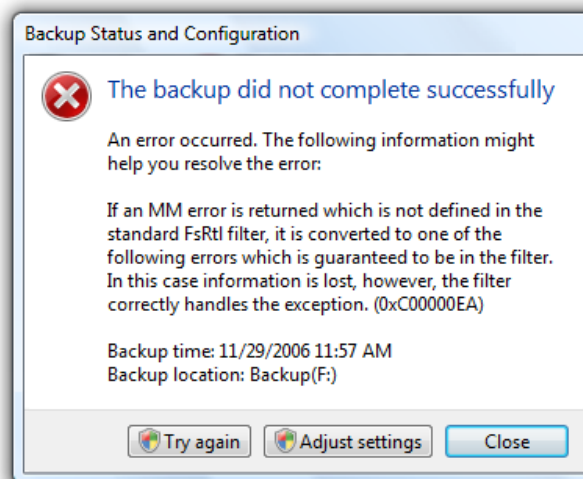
Backup Status and Configuration

The backup did not complete successfully

An error occurred. The following information might help you resolve the error:

If an MM error is returned which is not defined in the standard FsRtl filter, it is converted to one of the following errors which is guaranteed to be in the filter. In this case information is lost, however, the filter correctly handles the exception. (0xC00000EA)

Backup time: 11/29/2006 11:57 AM
Backup location: Backup(F:)

Try again
Adjust settings
Close